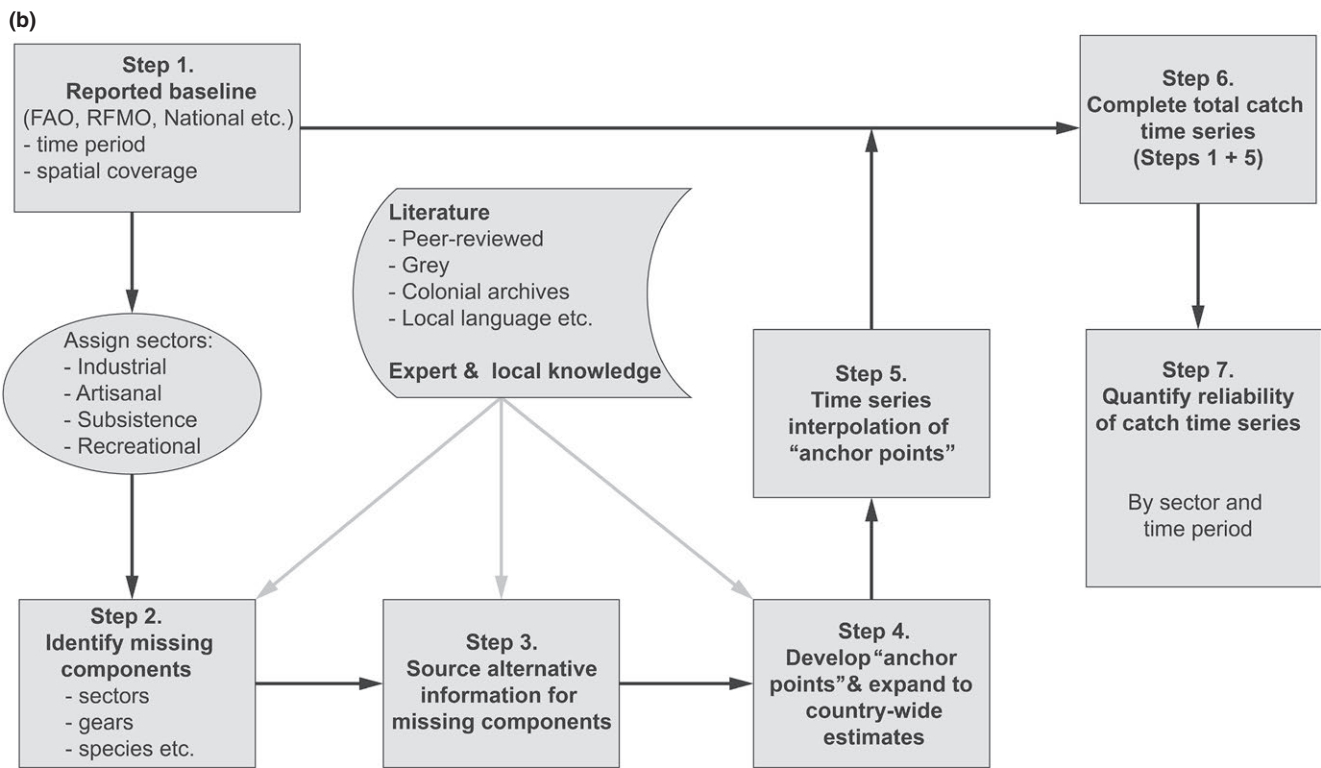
(b)

Step 1.
Reported baseline
(FAO, RFMO, National etc.)
- time period
- spatial coverage

Step 6.
Complete total catch time series
(Steps 1 + 5)

Literature
- Peer-reviewed
- Grey
- Colonial archives
- Local language etc.

Expert & local knowledge

Assign sectors:
- Industrial
- Artisanal
- Subsistence
- Recreational

Step 5.
Time series interpolation of "anchor points"

Step 7.
Quantify reliability of catch time series

By sector and time period

Step 2.
Identify missing components
- sectors
- gears
- species etc.

Step 3.
Source alternative information for missing components

Step 4.
Develop"anchor points"& expand to country-wide estimates